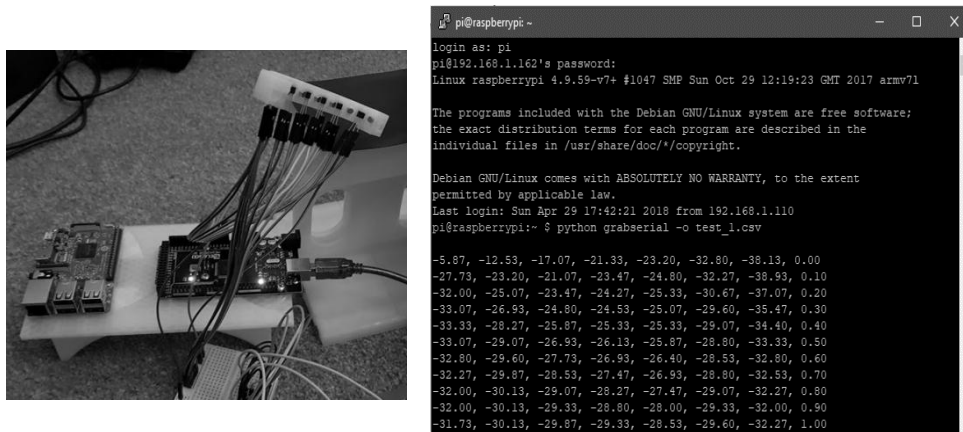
pi@raspberrypi: ~

login as: pi
pi@192.168.1.162's password:
Linux raspberrypi 4.9.59-v7+ #1047 SMP Sun Oct 29 12:19:23 GMT 2017 armv7l

The programs included with the Debian GNU/Linux system are free software; the exact distribution terms for each program are described in the individual files in /usr/share/doc/*/copyright.

Debian GNU/Linux comes with ABSOLUTELY NO WARRANTY, to the extent permitted by applicable law.
Last login: Sun Apr 29 17:42:21 2018 from 192.168.1.110
pi@raspberrypi:~ $ python grabserial -o test_1.csv

-5.87, -12.53, -17.07, -21.33, -23.20, -32.80, -38.13, 0.00
-27.73, -23.20, -21.07, -23.47, -24.80, -32.27, -38.93, 0.10
-32.00, -25.07, -23.47, -24.27, -25.33, -30.67, -37.07, 0.20
-33.07, -26.93, -24.80, -24.53, -25.07, -29.60, -35.47, 0.30
-33.33, -28.27, -25.87, -25.33, -25.33, -29.07, -34.40, 0.40
-33.07, -29.07, -26.93, -26.13, -25.87, -28.80, -33.33, 0.50
-32.80, -29.60, -27.73, -26.93, -26.40, -28.53, -32.80, 0.60
-32.27, -29.87, -28.53, -27.47, -26.93, -28.80, -32.53, 0.70
-32.00, -30.13, -29.07, -28.27, -27.47, -29.07, -32.27, 0.80
-32.00, -30.13, -29.33, -28.80, -28.00, -29.33, -32.00, 0.90
-31.73, -30.13, -29.87, -29.33, -28.53, -29.60, -32.27, 1.00